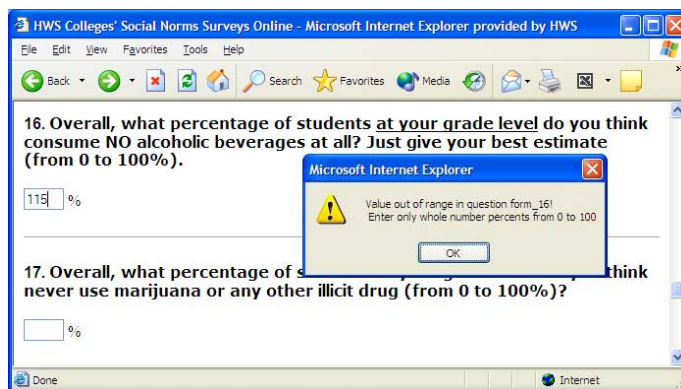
HWS Colleges' Social Norms Surveys Online - Microsoft Internet Explorer provided by HWS

File Edit View Favorites Tools Help

Back Search Favorites Media

16. Overall, what percentage of students at your grade level do you think consume NO alcoholic beverages at all? Just give your best estimate (from 0 to 100%).

115 %

Microsoft Internet Explorer

Value out of range in question form_16!
Enter only whole number percents from 0 to 100

OK

17. Overall, what percentage of s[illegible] think never use marijuana or any other illicit drug (from 0 to 100%)?

%

Done

Internet